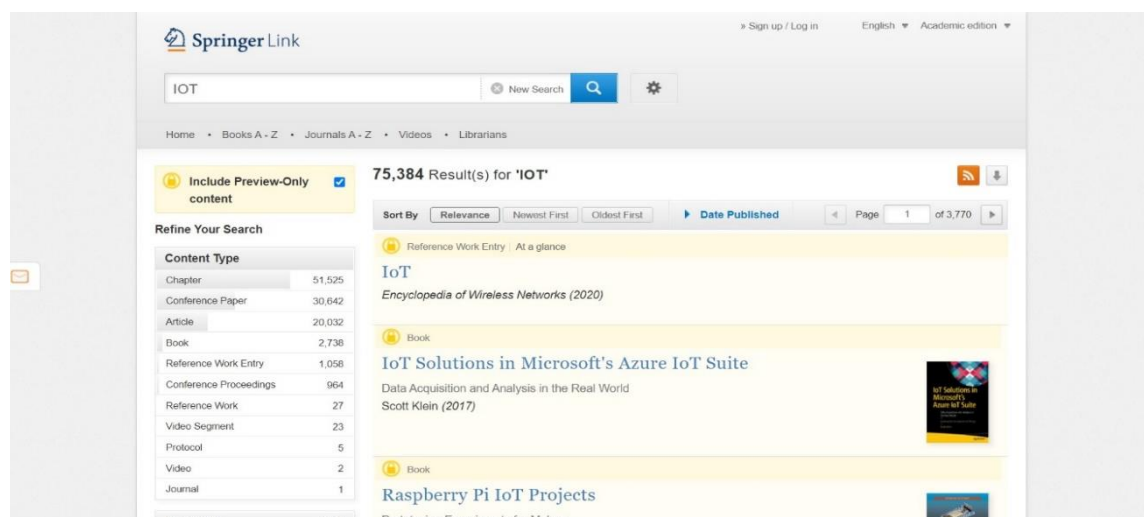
Springer Link

» Sign up / Log in English ▾ Academic edition ▾

IOT

New Search

Home • Books A - Z • Journals A - Z • Videos • Librarians

Include Preview-Only content

Refine Your Search

| Content Type | |
|---|---|
| Chapter | 51,525 |
| Conference Paper | 30,642 |
| Article | 20,032 |
| Book | 2,738 |
| Reference Work Entry | 1,058 |
| Conference Proceedings | 964 |
| Reference Work | 27 |
| Video Segment | 23 |
| Protocol | 5 |
| Video | 2 |
| Journal | 1 |

75,384 Result(s) for 'IOT'

Sort By Relevance Newest First Oldest First ▸ Date Published ◂ Page 1 of 3,770 ▸

Reference Work Entry | At a glance

IoT

Encyclopedia of Wireless Networks (2020)

Book

IoT Solutions in Microsoft's Azure IoT Suite

Data Acquisition and Analysis in the Real World

Scott Klein (2017)

IoT Solutions in Microsoft's Azure IoT Suite

Book

Raspberry Pi IoT Projects

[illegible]